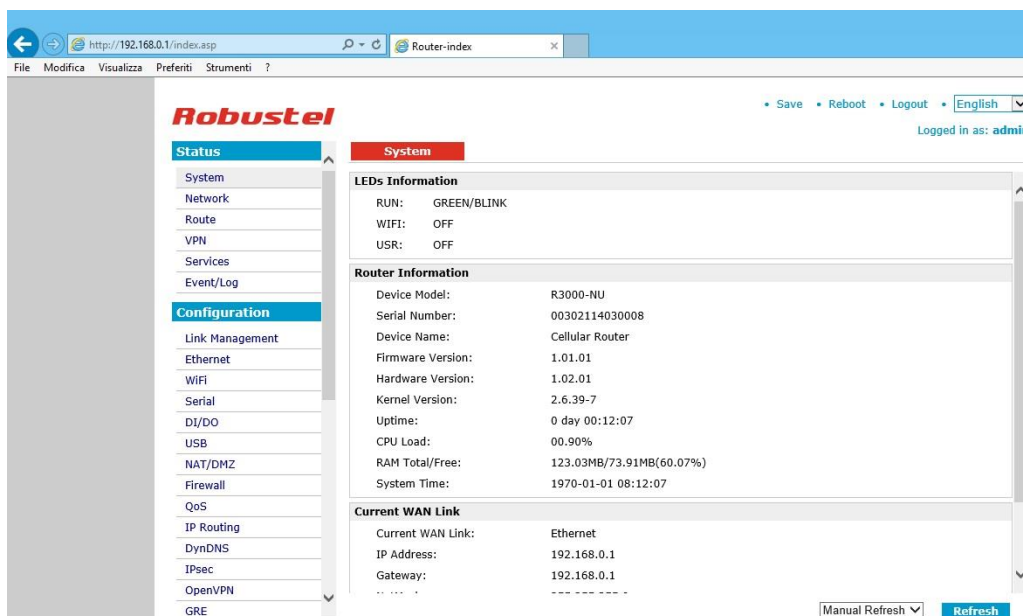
http://192.168.0.1/index.asp

Router-index

File Modifica Visualizza Preferiti Strumenti ?

Robustel

• Save • Reboot • Logout • English

Logged in as: admi

Status

System
Network
Route
VPN
Services
Event/Log

Configuration

Link Management
Ethernet
WiFi
Serial
DI/DO
USB
NAT/DMZ
Firewall
QoS
IP Routing
DynDNS
IPsec
OpenVPN
GRE

System

LEDs Information

| | |
|---|---|
| RUN: | GREEN/BLINK |
| WIFI: | OFF |
| USR: | OFF |

Router Information

| | |
|---|---|
| Device Model: | R3000-NU |
| Serial Number: | 00302114030008 |
| Device Name: | Cellular Router |
| Firmware Version: | 1.01.01 |
| Hardware Version: | 1.02.01 |
| Kernel Version: | 2.6.39-7 |
| Uptime: | 0 day 00:12:07 |
| CPU Load: | 00.90% |
| RAM Total/Free: | 123.03MB/73.91MB(60.07%) |
| System Time: | 1970-01-01 08:12:07 |

Current WAN Link

| | |
|---|---|
| Current WAN Link: | Ethernet |
| IP Address: | 192.168.0.1 |
| Gateway: | 192.168.0.1 |

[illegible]

Manual Refresh

Refresh